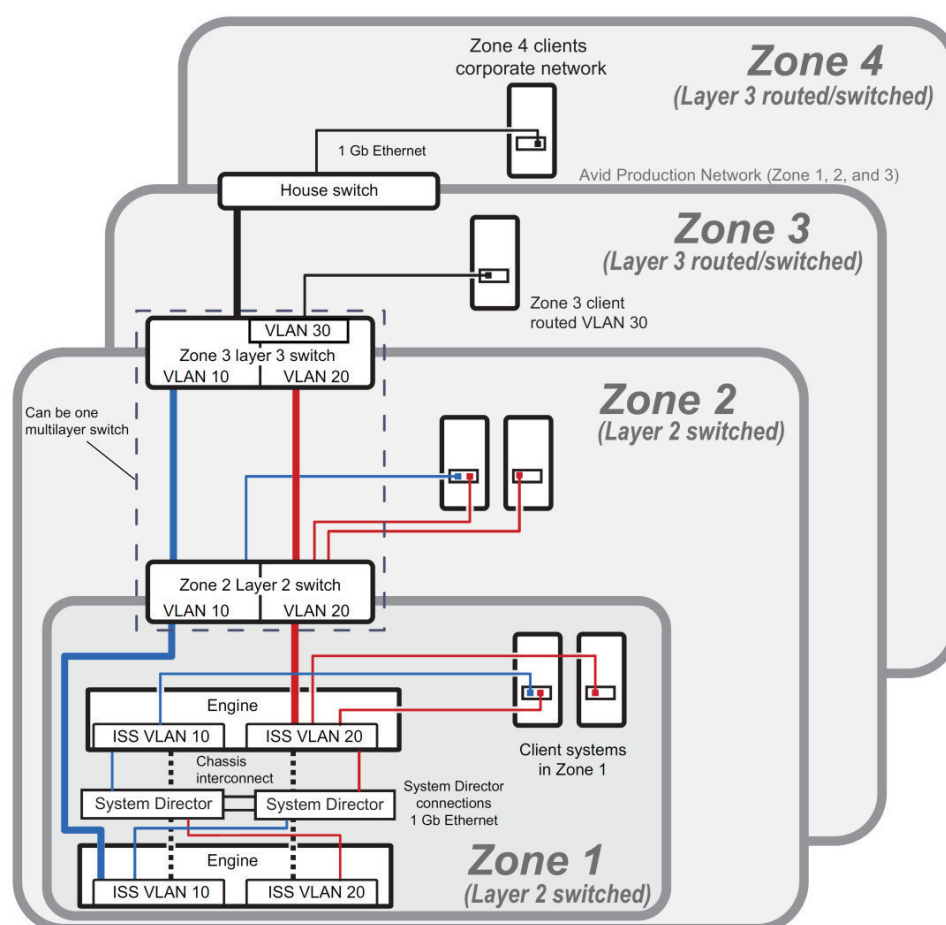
Zone 4 clients corporate network

Zone 4
(Layer 3 routed/switched)

1 Gb Ethernet

Avid Production Network (Zone 1, 2, and 3)

House switch

Zone 3
(Layer 3 routed/switched)

Zone 3 client routed VLAN 30

VLAN 30
Zone 3 layer 3 switch
VLAN 10
VLAN 20

Can be one multilayer switch

Zone 2
(Layer 2 switched)

Zone 2 Layer 2 switch
VLAN 10
VLAN 20

Engine
ISS VLAN 10
ISS VLAN 20

Client systems in Zone 1

Chassis interconnect

System Director
System Director

System Director connections 1 Gb Ethernet

Engine
ISS VLAN 10
ISS VLAN 20

Zone 1
(Layer 2 switched)